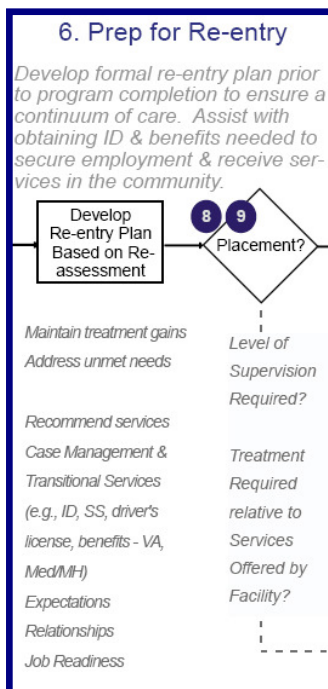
6. Prep for Re-entry

Develop formal re-entry plan prior to program completion to ensure a continuum of care. Assist with obtaining ID & benefits needed to secure employment & receive services in the community.

Develop Re-entry Plan Based on Re-assessment

8 9

Placement?

Maintain treatment gains
Address unmet needs

Recommend services
Case Management & Transitional Services (e.g., ID, SS, driver's license, benefits - VA, Med/MH)
Expectations
Relationships
Job Readiness

Level of Supervision Required?

Treatment Required relative to Services Offered by Facility?